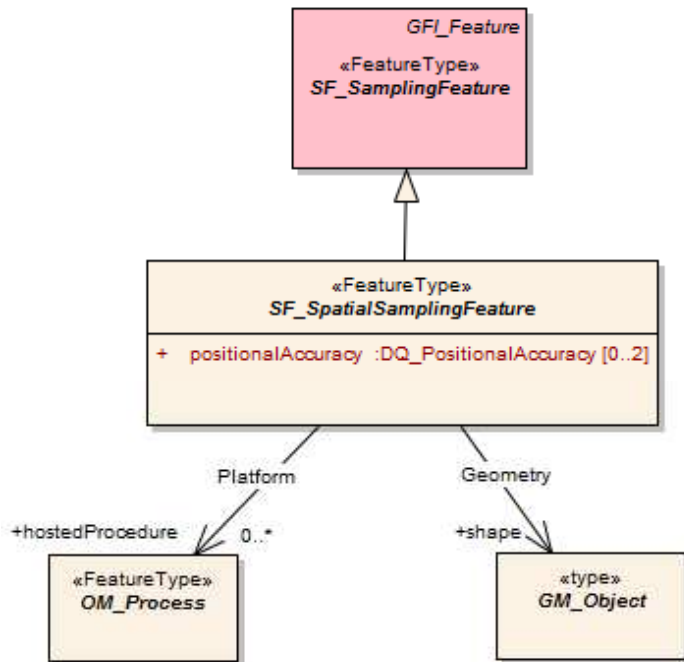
GFI_Feature
«FeatureType»
SF_SamplingFeature

«FeatureType»
SF_SpatialSamplingFeature

+ positionalAccuracy :DQ_PositionalAccuracy [0..2]

Platform
Geometry

+hostedProcedure
0..*
+shape

«FeatureType»
OM_Process

«type»
GM_Object